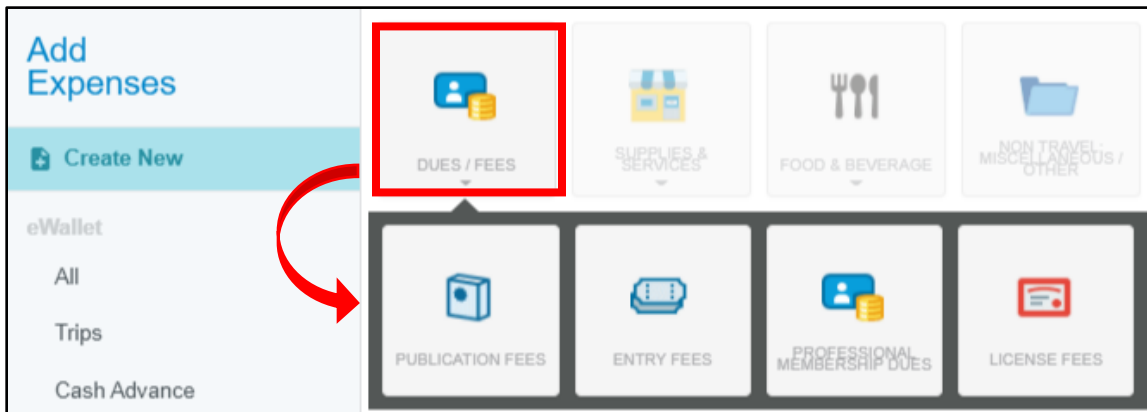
Add Expenses

Create New

eWallet

All

Trips

Cash Advance

DUES / FEES

SUPPLIES & SERVICES

FOOD & BEVERAGE

NON TRAVEL: MISCELLANEOUS / OTHER

PUBLICATION FEES

ENTRY FEES

PROFESSIONAL MEMBERSHIP DUES

LICENSE FEES